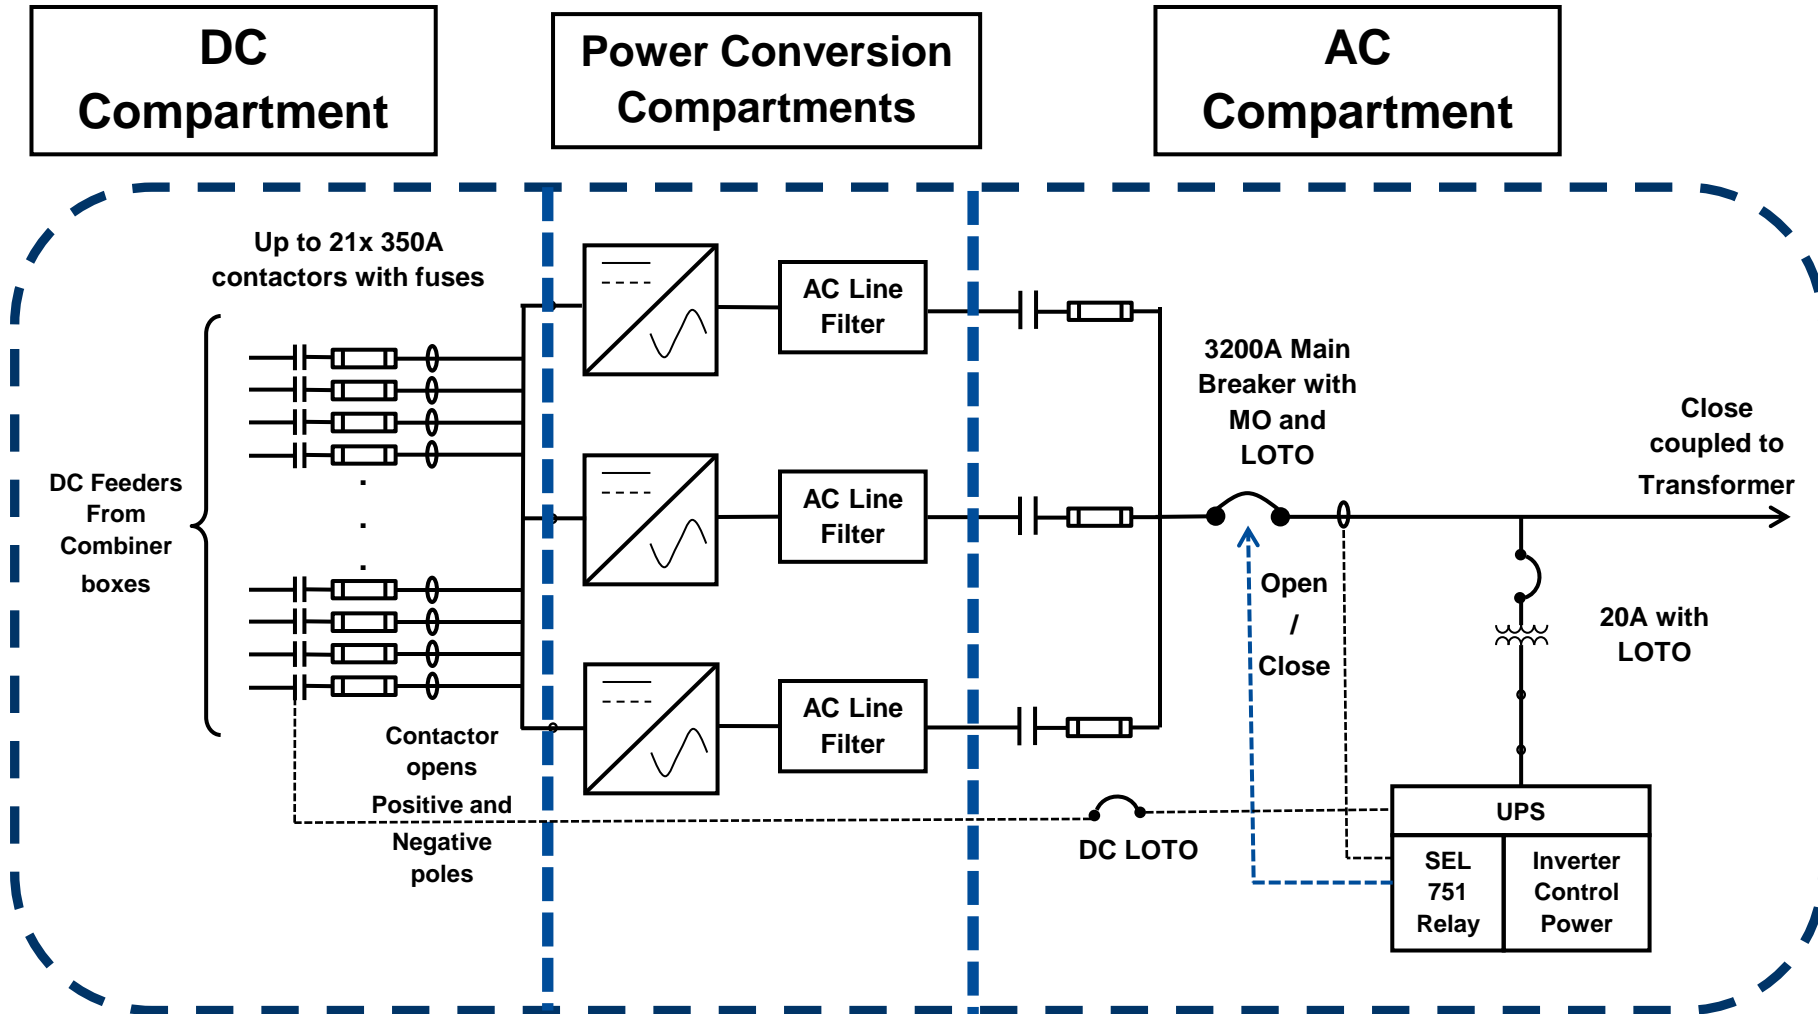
DC Compartment

Power Conversion Compartments

AC Compartment

Up to 21x 350A contactors with fuses

DC Feeders From Combiner boxes

AC Line Filter

AC Line Filter

AC Line Filter

3200A Main Breaker with MO and LOTO

Close coupled to Transformer

Open / Close

20A with LOTO

Contactor opens Positive and Negative poles

DC LOTO

| UPS | |
|---|---|
| SEL 751 Relay | Inverter Control Power |